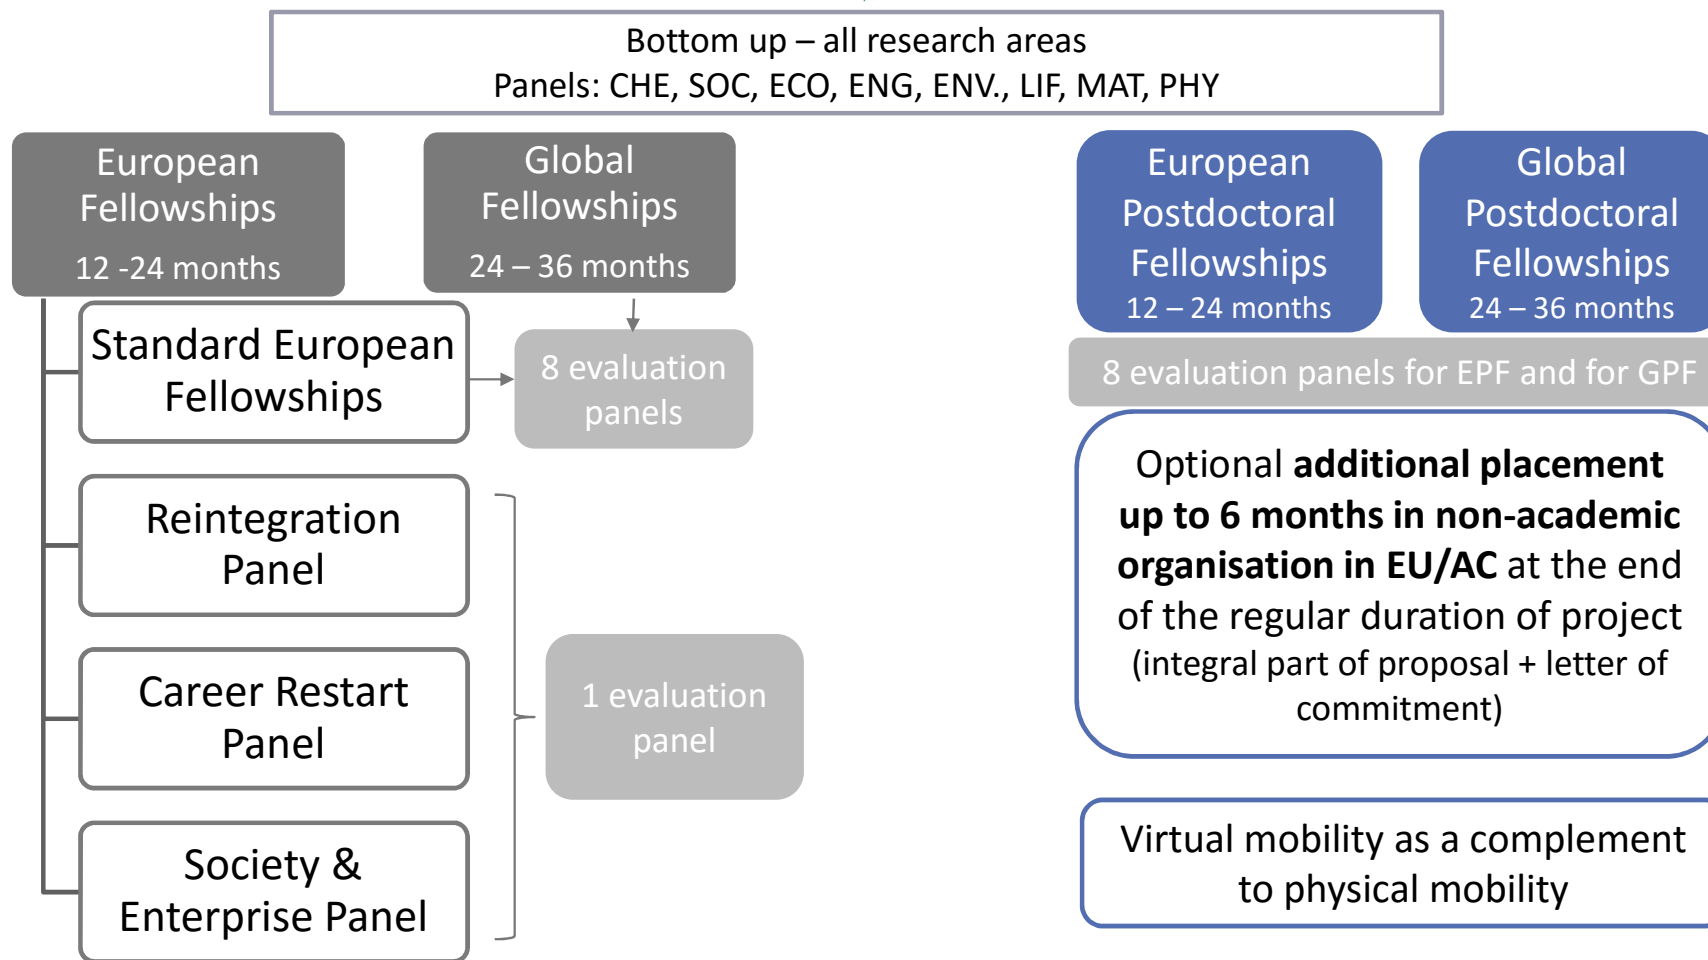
Bottom up – all research areas
Panels: CHE, SOC, ECO, ENG, ENV., LIF, MAT, PHY

European Fellowships
12 -24 months

Global Fellowships
24 – 36 months

Standard European Fellowships

8 evaluation panels

Reintegration Panel

Career Restart Panel

Society & Enterprise Panel

1 evaluation panel

European Postdoctoral Fellowships
12 – 24 months

Global Postdoctoral Fellowships
24 – 36 months

8 evaluation panels for EPF and for GPF

Optional **additional placement up to 6 months in non-academic organisation in EU/AC** at the end of the regular duration of project (integral part of proposal + letter of commitment)

Virtual mobility as a complement to physical mobility